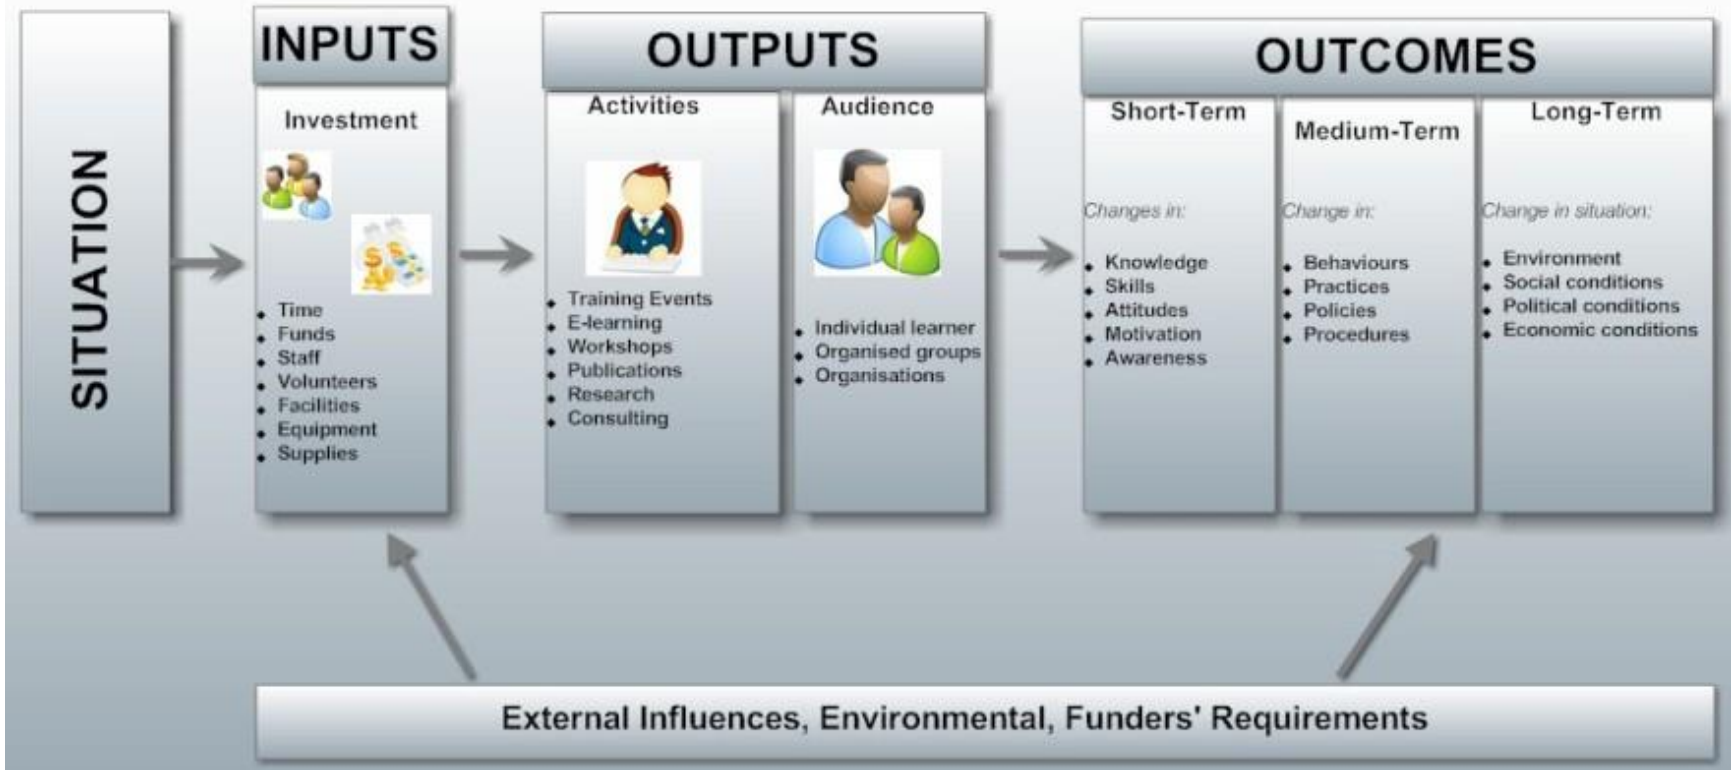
SITUATION

INPUTS

Investment

- Time
- Funds
- Staff
- Volunteers
- Facilities
- Equipment
- Supplies

OUTPUTS

Activities

- Training Events
- E-learning
- Workshops
- Publications
- Research
- Consulting

Audience

- Individual learner
- Organised groups
- Organisations

OUTCOMES

Short-Term

Changes in:

- Knowledge
- Skills
- Attitudes
- Motivation
- Awareness

Medium-Term

Change in:

- Behaviours
- Practices
- Policies
- Procedures

Long-Term

Change in situation:

- Environment
- Social conditions
- Political conditions
- Economic conditions

External Influences, Environmental, Funders' Requirements